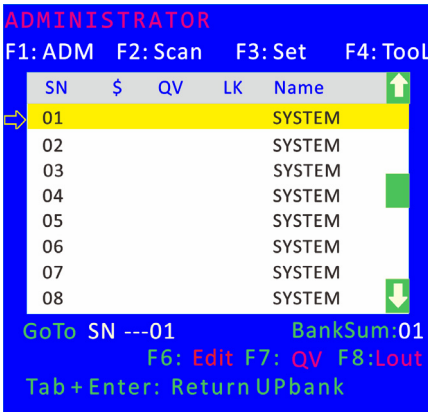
ADMINISTRATOR

F1: ADM F2: Scan F3: Set F4: Tool

| SN | $ | QV | LK | Name |
|---|---|---|---|---|
| 01 | | | | SYSTEM |
| 02 | | | | SYSTEM |
| 03 | | | | SYSTEM |
| 04 | | | | SYSTEM |
| 05 | | | | SYSTEM |
| 06 | | | | SYSTEM |
| 07 | | | | SYSTEM |
| 08 | | | | SYSTEM |

GoTo SN ---01 BankSum:01

F6: Edit F7: QV F8:Lout

Tab + Enter: Return UPbank